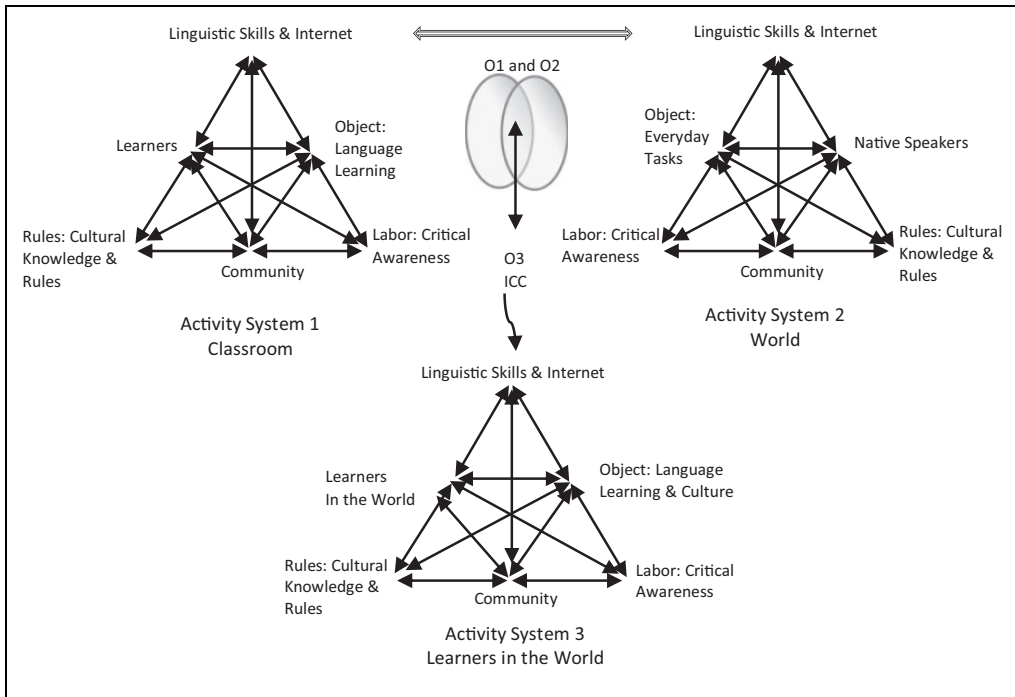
Linguistic Skills & Internet

O1 and O2

Linguistic Skills & Internet

Learners

Object: Language Learning

Rules: Cultural Knowledge & Rules

Community

Labor: Critical Awareness

Activity System 1
Classroom

O3
ICC

Object: Everyday Tasks

Native Speakers

Labor: Critical Awareness

Community

Rules: Cultural Knowledge & Rules

Activity System 2
World

Linguistic Skills & Internet

Learners
In the World

Object: Language Learning & Culture

Rules: Cultural Knowledge & Rules

Community

Labor: Critical Awareness

Activity System 3
Learners in the World